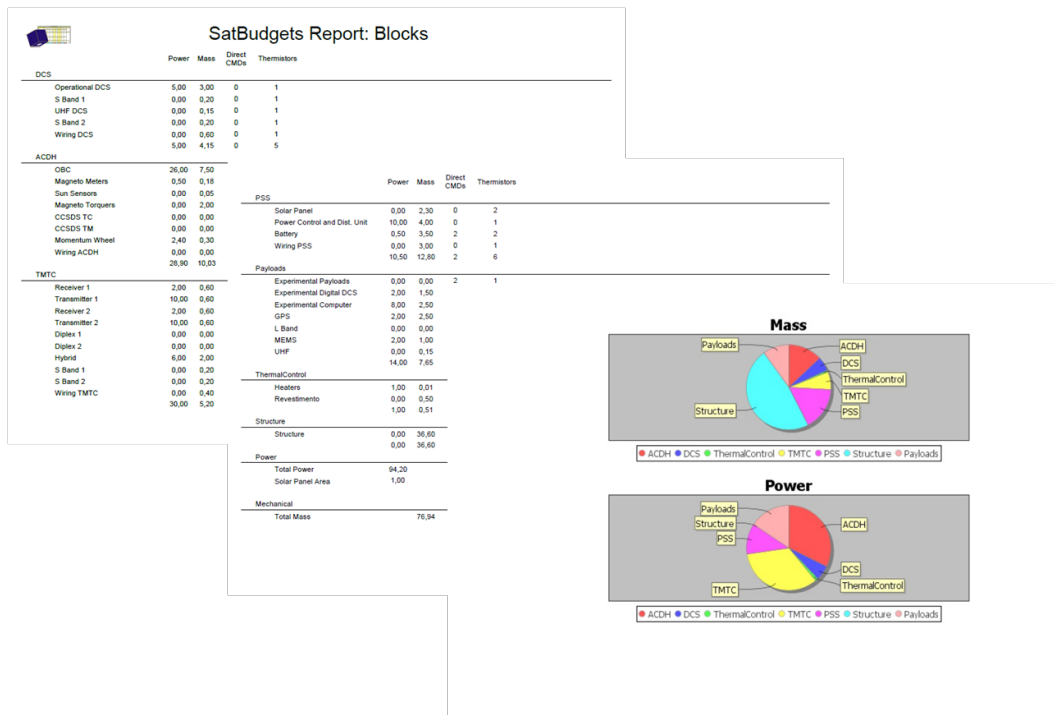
SatBudgets Report: Blocks

|  | Power | Mass | Direct CMDs | Thermistors |
|---|---|---|---|---|
| DCS |  |  |  |  |
| Operational DCS | 5,00 | 3,00 | 0 | 1 |
| S Band 1 | 0,00 | 0,20 | 0 | 1 |
| UHF DCS | 0,00 | 0,15 | 0 | 1 |
| S Band 2 | 0,00 | 0,20 | 0 | 1 |
| Wiring DCS | 0,00 | 0,60 | 0 | 1 |
|  | 5,00 | 4,15 | 0 | 5 |
| ACDH |  |  |  |  |
| OBC | 26,00 | 7,50 |  |  |
| Magneto Meters | 0,50 | 0,18 |  |  |
| Sun Sensors | 0,00 | 0,05 |  |  |
| Magneto Torquers | 0,00 | 2,00 |  |  |
| CCSDS TC | 0,00 | 0,00 |  |  |
| CCSDS TM | 0,00 | 0,00 |  |  |
| Momentum Wheel | 2,40 | 0,30 |  |  |
| Wiring ACDH | 0,00 | 0,00 |  |  |
|  | 28,90 | 10,03 |  |  |
| TMTC |  |  |  |  |
| Receiver 1 | 2,00 | 0,60 |  |  |
| Transmitter 1 | 10,00 | 0,60 |  |  |
| Receiver 2 | 2,00 | 0,60 |  |  |
| Transmitter 2 | 10,00 | 0,60 |  |  |
| Diplex 1 | 0,00 | 0,00 |  |  |
| Diplex 2 | 0,00 | 0,00 |  |  |
| Hybrid | 6,00 | 2,00 |  |  |
| S Band 1 | 0,00 | 0,20 |  |  |
| S Band 2 | 0,00 | 0,20 |  |  |
| Wiring TMTC | 0,00 | 0,40 |  |  |
|  | 30,00 | 5,20 |  |  |

|  | Power | Mass | Direct CMDs | Thermistors |
|---|---|---|---|---|
| PSS |  |  |  |  |
| Solar Panel | 0,00 | 2,30 | 0 | 2 |
| Power Control and Dist. Unit | 10,00 | 4,00 | 0 | 1 |
| Battery | 0,50 | 3,50 | 2 | 2 |
| Wiring PSS | 0,00 | 3,00 | 0 | 1 |
|  | 10,50 | 12,80 | 2 | 6 |
| Payloads |  |  |  |  |
| Experimental Payloads | 0,00 | 0,00 | 2 | 1 |
| Experimental Digital DCS | 2,00 | 1,50 |  |  |
| Experimental Computer | 8,00 | 2,50 |  |  |
| GPS | 2,00 | 2,50 |  |  |
| L Band | 0,00 | 0,00 |  |  |
| MEMS | 2,00 | 1,00 |  |  |
| UHF | 0,00 | 0,15 |  |  |
|  | 14,00 | 7,65 |  |  |
| ThermalControl |  |  |  |  |
| Heaters | 1,00 | 0,01 |  |  |
| Revestimento | 0,00 | 0,50 |  |  |
|  | 1,00 | 0,51 |  |  |
| Structure |  |  |  |  |
| Structure | 0,00 | 36,60 |  |  |
|  | 0,00 | 36,60 |  |  |
| Power |  |  |  |  |
| Total Power | 94,20 |  |  |  |
| Solar Panel Area | 1,00 |  |  |  |
| Mechanical |  |  |  |  |
| Total Mass |  | 76,94 |  |  |

Mass
Payloads
ACDH
DCS
ThermalControl
TMTC
PSS
Structure
ACDH DCS ThermalControl TMTC PSS Structure Payloads

Power
Payloads
Structure
PSS
ACDH
DCS
ThermalControl
TMTC
ACDH DCS ThermalControl TMTC PSS Structure Payloads